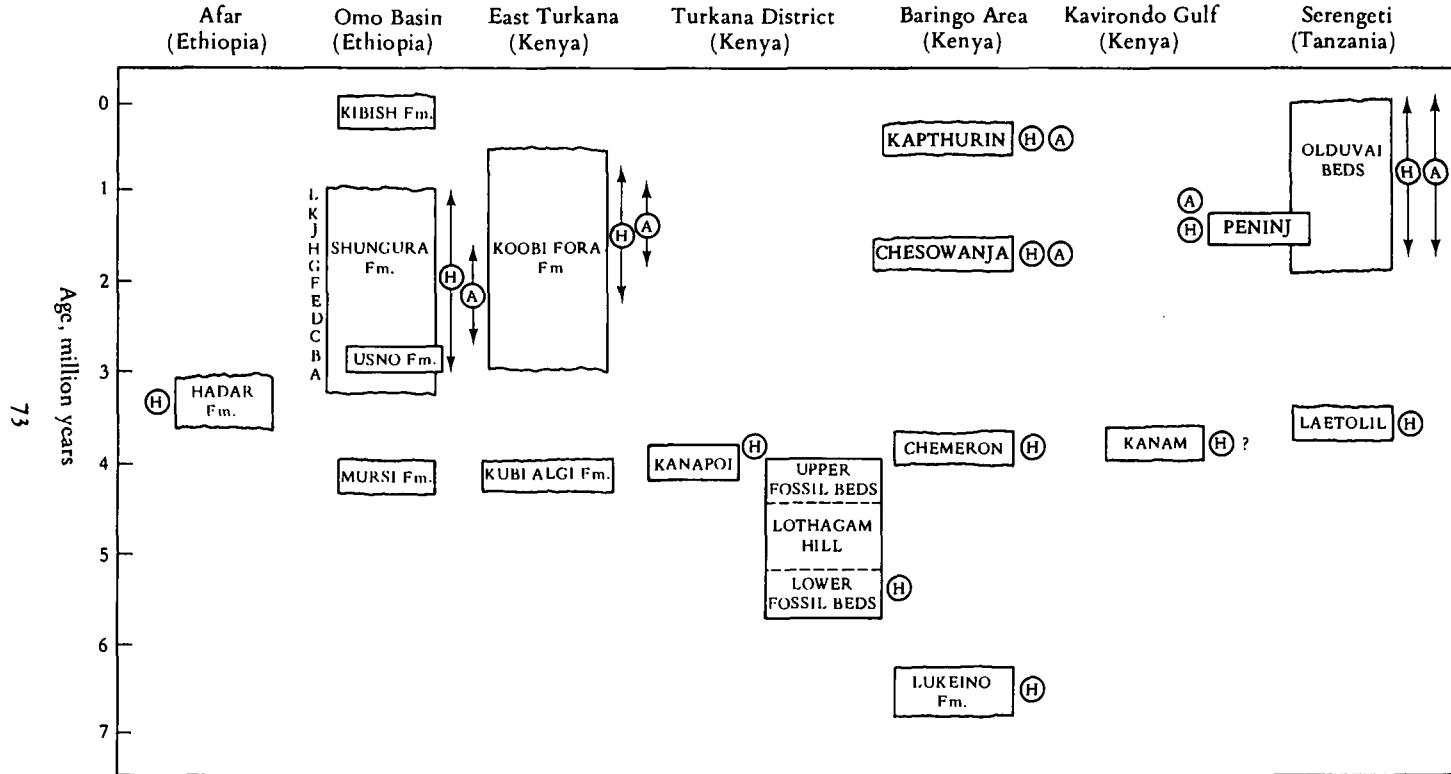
Afar (Ethiopia)

Omo Basin (Ethiopia)

East Turkana (Kenya)

Turkana District (Kenya)

Baringo Area (Kenya)

Kavirondo Gulf (Kenya)

Serengeti (Tanzania)

Age, million years

0
1
2
3
4
5
6
7

73

KIBISH Fm.

L K J H G F E D C B A

SHUNGURA Fm.

USNO Fm.

H A

KOOBI FORA Fm

H A

H HADAR Fm.

MURSI Fm.

KUBI ALGI Fm.

KANAPOI H

UPPER FOSSIL BEDS

LOTHAGAM HILL

LOWER FOSSIL BEDS H

KAPTHURIN H A

CHESOWANJA H A

CHEMERON H

LUKEINO Fm. H

A

H PENINJ

KANAM H ?

OLDUVAI BEDS

H A

LAETOLIL H